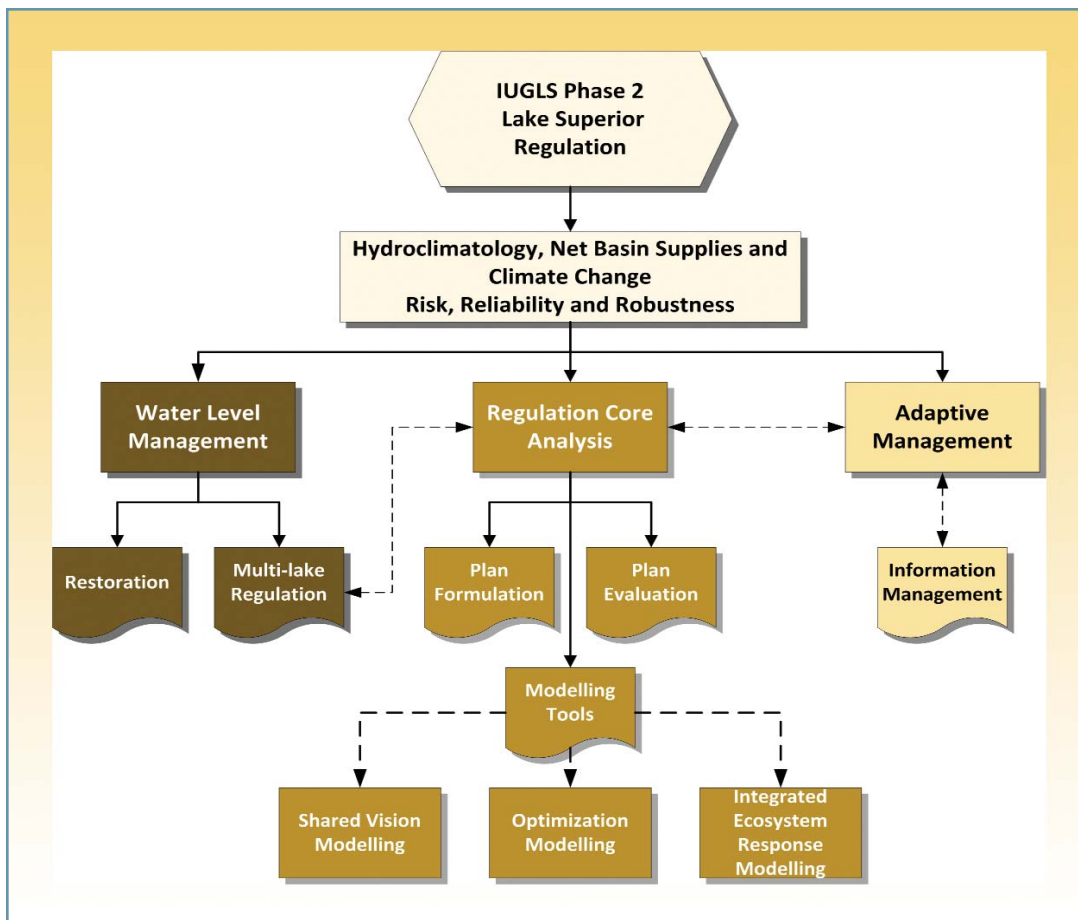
IUGLS Phase 2
Lake Superior
Regulation

Hydroclimatology, Net Basin Supplies and Climate Change
Risk, Reliability and Robustness

Water Level Management

Regulation Core Analysis

Adaptive Management

Restoration

Multi-lake Regulation

Plan Formulation

Plan Evaluation

Information Management

Modelling Tools

Shared Vision Modelling

Optimization Modelling

Integrated Ecosystem Response Modelling